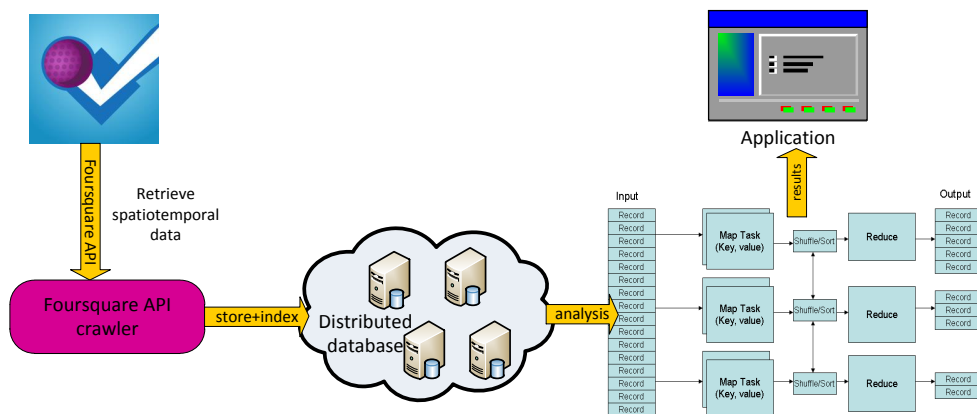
Application

results

Foursquare API

Retrieve spatiotemporal data

Foursquare API crawler

store+index

Distributed database

analysis

Input

Record
Record
Record
Record
Record
Record
Record
Record
Record
Record
Record
Record
Record
Record
Record
Record
Record
Record

Map Task (Key, value)

Map Task (Key, value)

Map Task (Key, value)

Shuffle/Sort

Shuffle/Sort

Shuffle/Sort

Reduce

Reduce

Reduce

Output

Record
Record
Record
Record
Record

Record
Record
Record

Record
Record